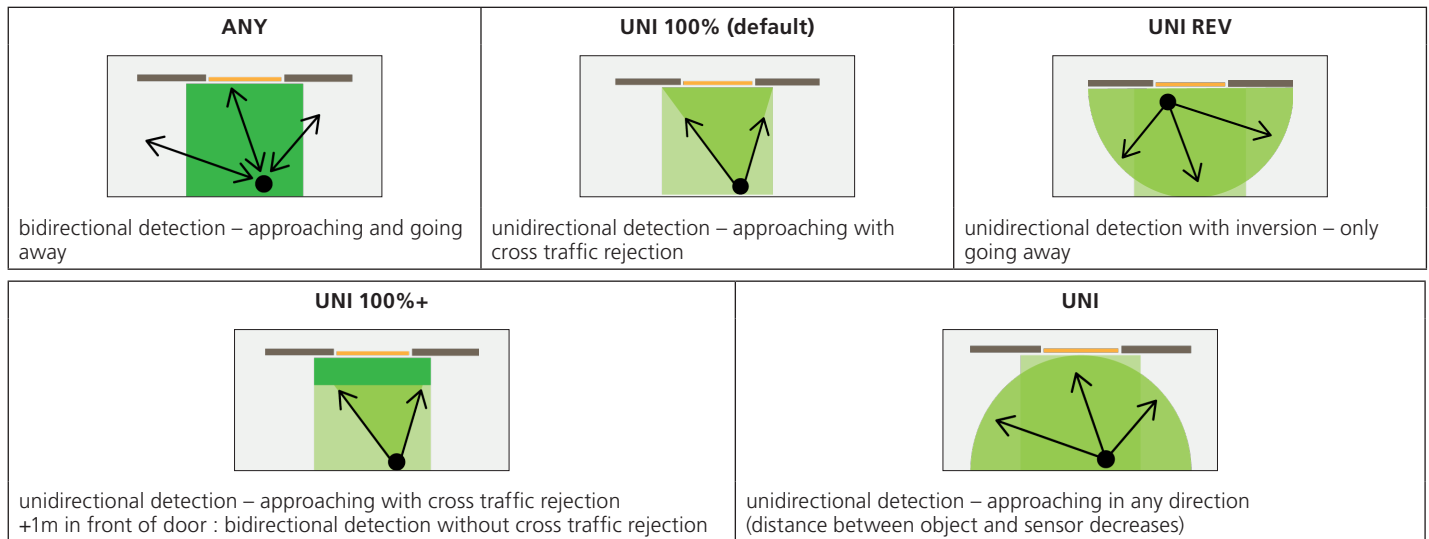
| ANY | UNI 100% (default) | UNI REV |
|---|---|---|
| bidirectional detection – approaching and going away | unidirectional detection – approaching with cross traffic rejection | unidirectional detection with inversion – only going away |

| UNI 100%+ | UNI |
|---|---|
| unidirectional detection – approaching with cross traffic rejection +1m in front of door : bidirectional detection without cross traffic rejection | unidirectional detection – approaching in any direction (distance between object and sensor decreases) |